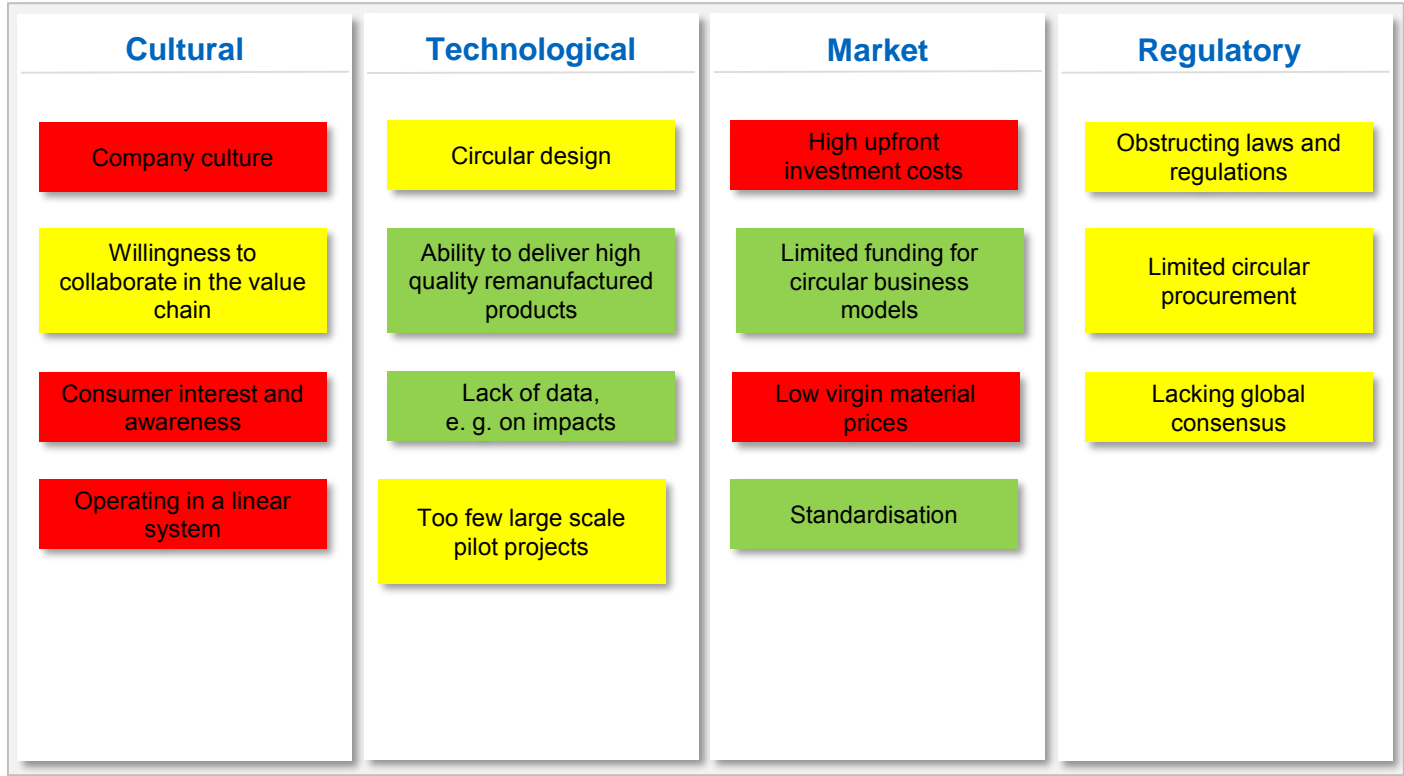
Cultural

Company culture

Willingness to collaborate in the value chain

Consumer interest and awareness

Operating in a linear system

Technological

Circular design

Ability to deliver high quality remanufactured products

Lack of data, e. g. on impacts

Too few large scale pilot projects

Market

High upfront investment costs

Limited funding for circular business models

Low virgin material prices

Standardisation

Regulatory

Obstructing laws and regulations

Limited circular procurement

Lacking global consensus